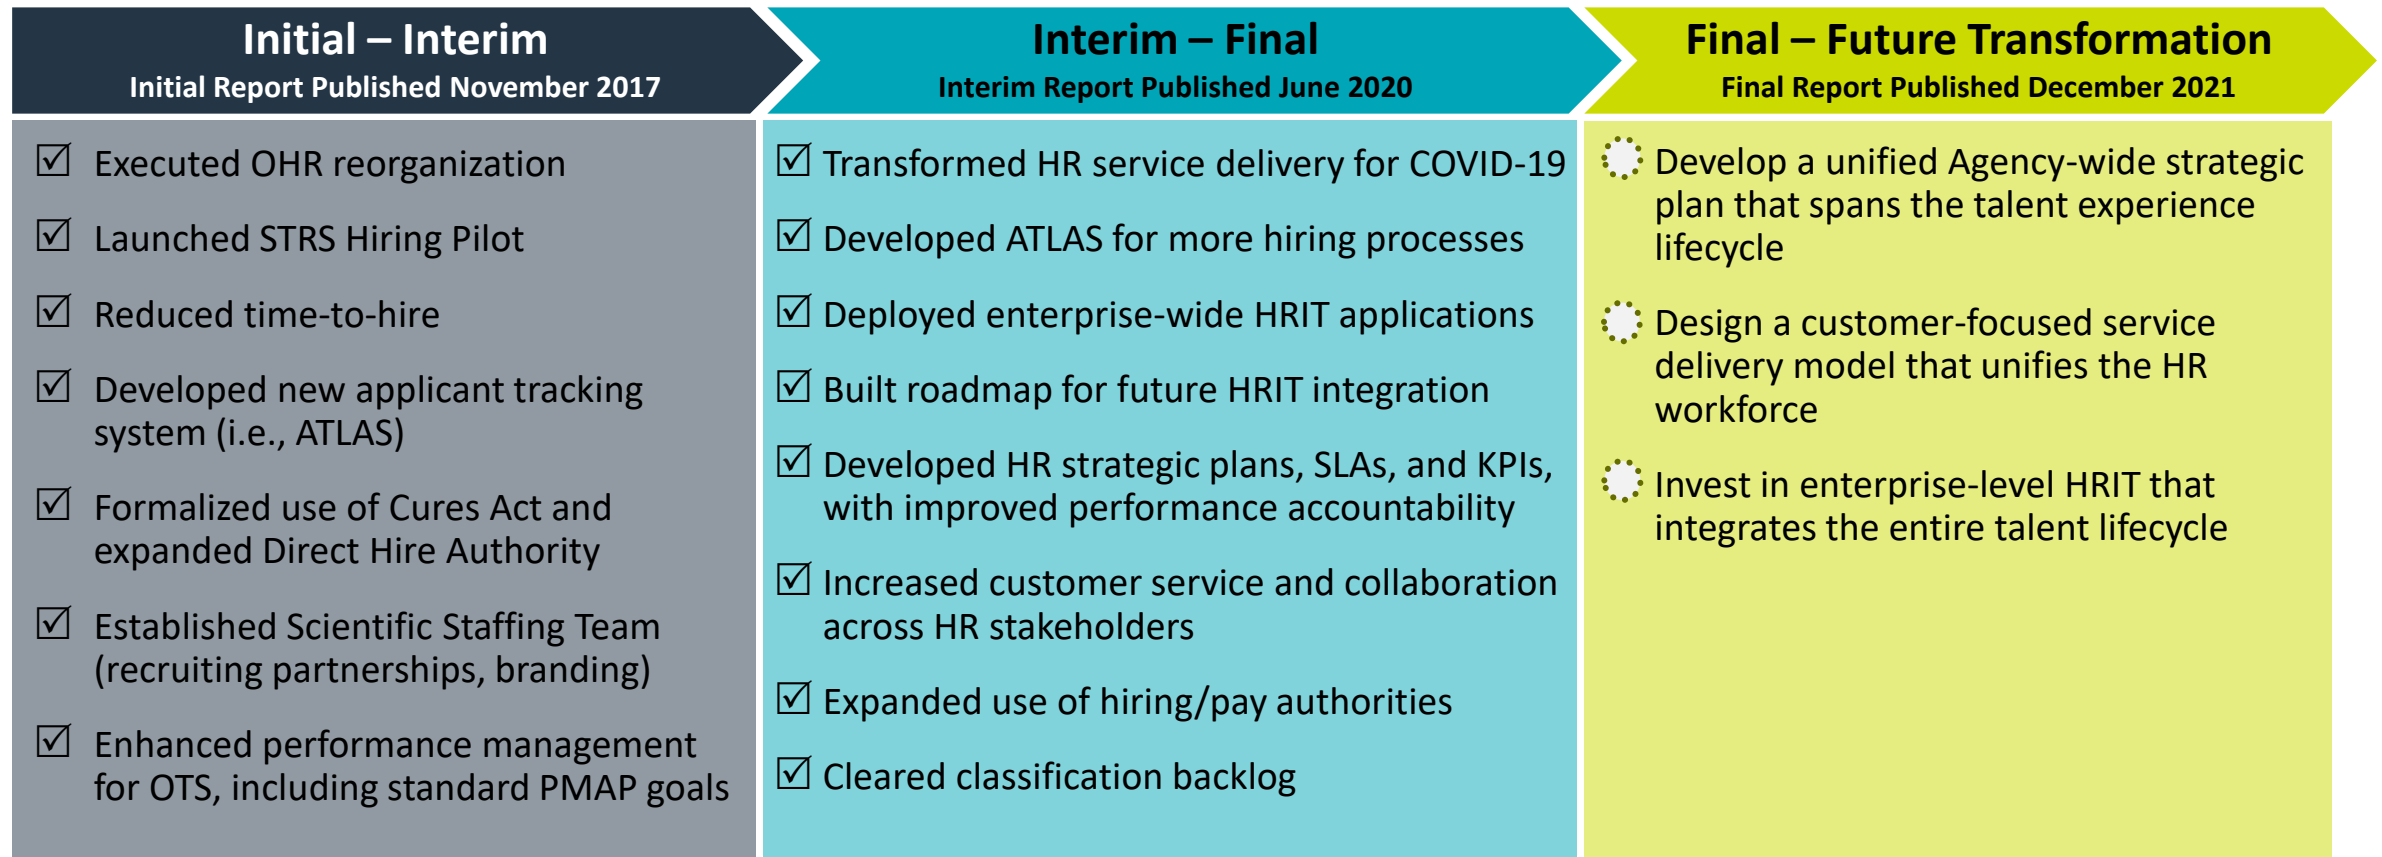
Initial – Interim
Initial Report Published November 2017

☑ Executed OHR reorganization

☑ Launched STRS Hiring Pilot

☑ Reduced time-to-hire

☑ Developed new applicant tracking system (i.e., ATLAS)

☑ Formalized use of Cures Act and expanded Direct Hire Authority

☑ Established Scientific Staffing Team (recruiting partnerships, branding)

☑ Enhanced performance management for OTS, including standard PMAP goals

Interim – Final
Interim Report Published June 2020

☑ Transformed HR service delivery for COVID-19

☑ Developed ATLAS for more hiring processes

☑ Deployed enterprise-wide HRIT applications

☑ Built roadmap for future HRIT integration

☑ Developed HR strategic plans, SLAs, and KPIs, with improved performance accountability

☑ Increased customer service and collaboration across HR stakeholders

☑ Expanded use of hiring/pay authorities

☑ Cleared classification backlog

Final – Future Transformation
Final Report Published December 2021

Develop a unified Agency-wide strategic plan that spans the talent experience lifecycle

Design a customer-focused service delivery model that unifies the HR workforce

Invest in enterprise-level HRIT that integrates the entire talent lifecycle